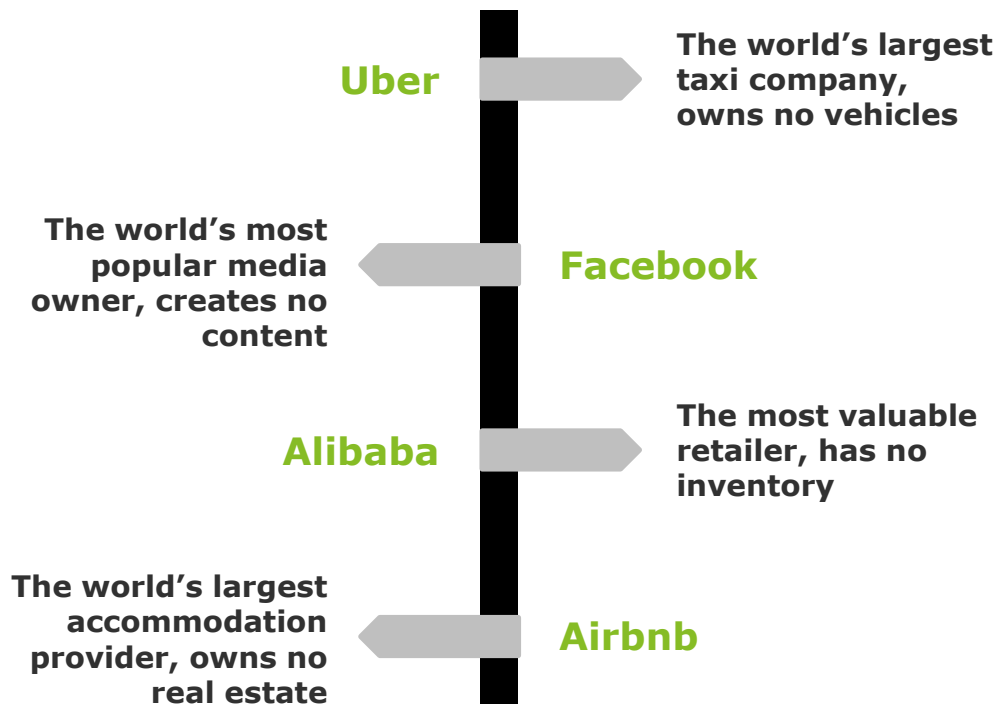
Uber

The world's largest taxi company, owns no vehicles

The world's most popular media owner, creates no content

Facebook

Alibaba

The most valuable retailer, has no inventory

The world's largest accommodation provider, owns no real estate

Airbnb